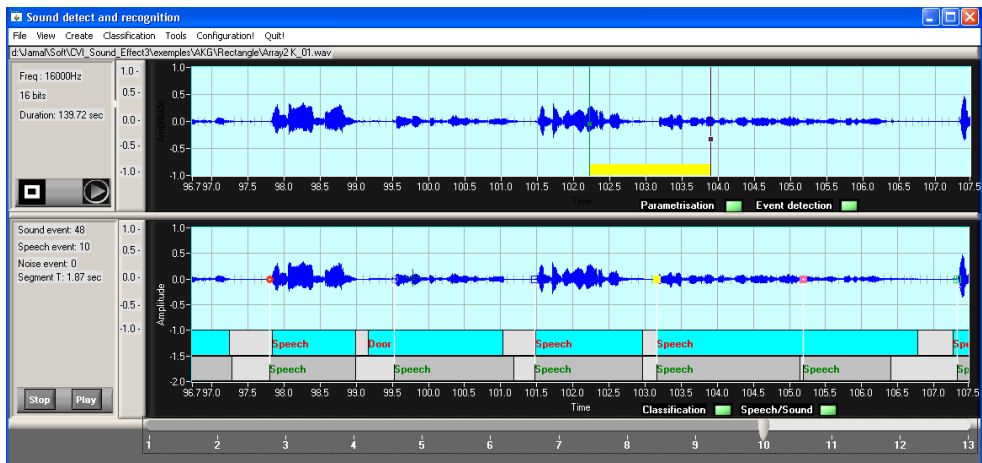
Sound detect and recognition

File View Create Classification Tools Configuration! Quit!

d:\Jamal\Soft\CVI_Sound_Effect3\exemples\AKG\Rectangle\Array2 K_01.wav

Freq : 16000Hz
16 bits
Duration: 139.72 sec

1.0
0.5
0.0
-0.5
-1.0

Amplitude

1.0
0.5
0.0
-0.5
-1.0

96.7 97.0 97.5 98.0 98.5 99.0 99.5 100.0 100.5 101.0 101.5 102.0 102.5 103.0 103.5 104.0 104.5 105.0 105.5 106.0 106.5 107.0 107.5

Time

Parametrisation Event detection

Sound event: 48
Speech event: 10
Noise event: 0
Segment T: 1.87 sec

1.0
0.5
0.0
-0.5
-1.0

Amplitude

1.0
0.5
0.0
-0.5
-1.0
-1.5
-2.0

Speech Door Speech Speech Spe

Speech Speech Speech Speech Speech Sp

96.7 97.0 97.5 98.0 98.5 99.0 99.5 100.0 100.5 101.0 101.5 102.0 102.5 103.0 103.5 104.0 104.5 105.0 105.5 106.0 106.5 107.0 107.5

Time

Classification Speech/Sound

Stop Play

1 2 3 4 5 6 7 8 9 10 11 12 13